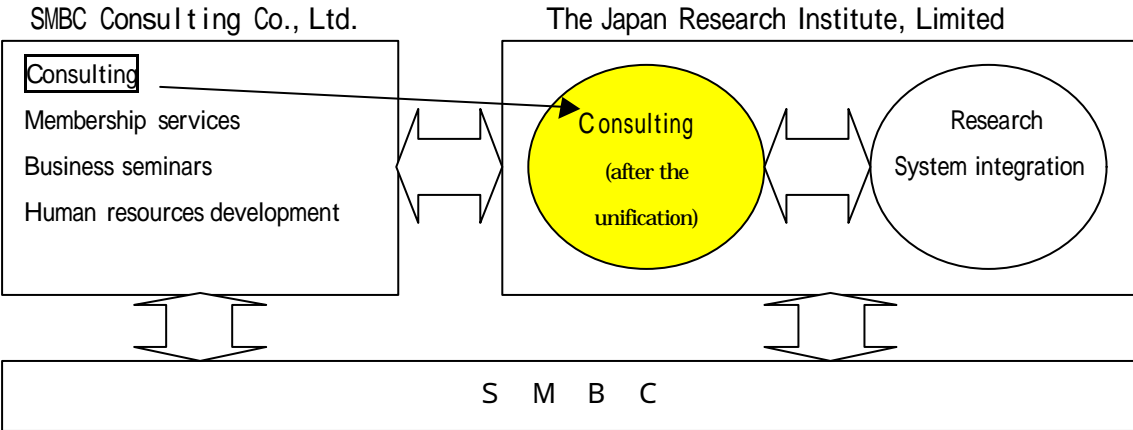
SMBC Consulting Co., Ltd.

Consulting

Membership services

Business seminars

Human resources development

The Japan Research Institute, Limited

Consulting (after the unification)

Research System integration

S M B C